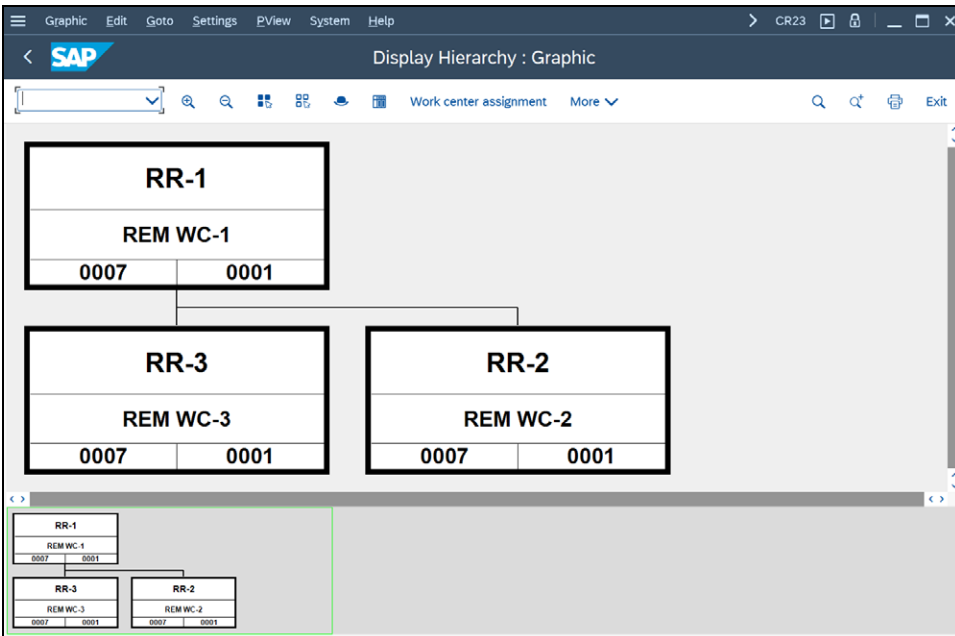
Graphic Edit Goto Settings PView System Help

CR23

SAP

Display Hierarchy : Graphic

Work center assignment More

Exit

RR-1

REM WC-1

| 0007 | 0001 |
|---|---|

RR-3

REM WC-3

| 0007 | 0001 |
|---|---|

RR-2

REM WC-2

| 0007 | 0001 |
|---|---|

RR-1

REM WC-1

| 0007 | 0001 |
|---|---|

RR-3

REM WC-3

| 0007 | 0001 |
|---|---|

RR-2

REM WC-2

| 0007 | 0001 |
|---|---|